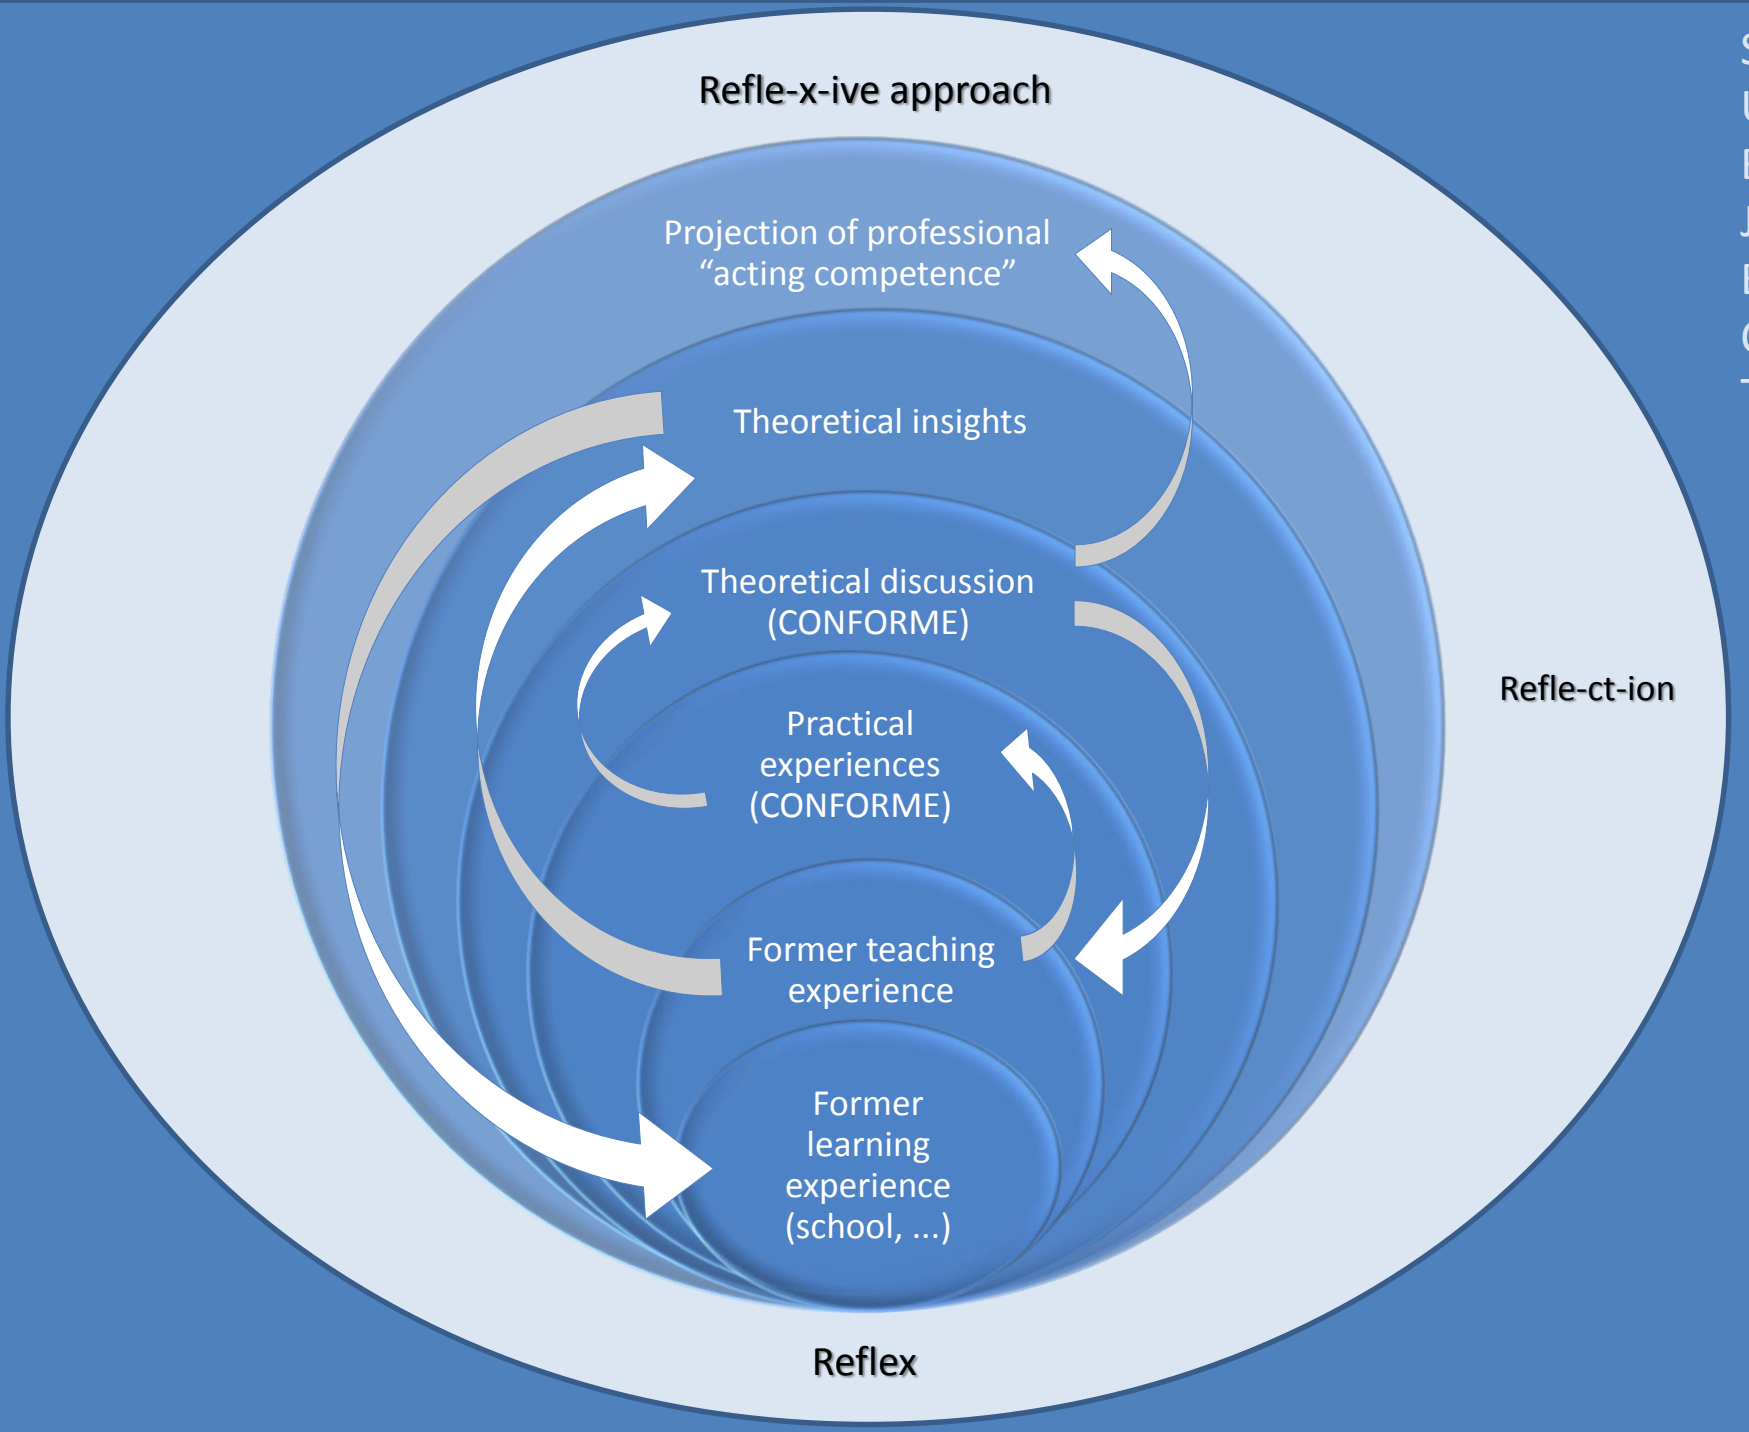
Refle-x-ive approach

Projection of professional "acting competence"

Theoretical insights

Theoretical discussion (CONFORME)

Practical experiences (CONFORME)

Former teaching experience

Former learning experience (school, ...)

Refle-ct-ion

Reflex